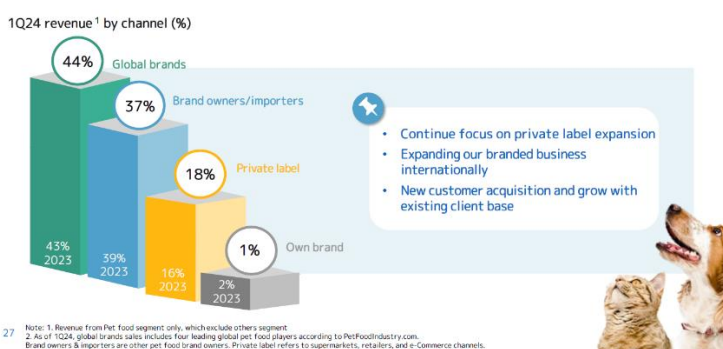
1Q24 revenue $^1$ by channel (%)

44% Global brands

37% Brand owners/importers

18% Private label

1% Own brand

43% 2023

39% 2023

16% 2023

2% 2023

- Continue focus on private label expansion
- Expanding our branded business internationally
- New customer acquisition and grow with existing client base

27

Note: 1. Revenue from Pet food segment only, which exclude others segment
2. As of 1Q24, global brands sales includes four leading global pet food players according to PetFoodIndustry.com.
Brand owners & importers are other pet food brand owners. Private label refers to supermarkets, retailers, and e-Commerce channels.